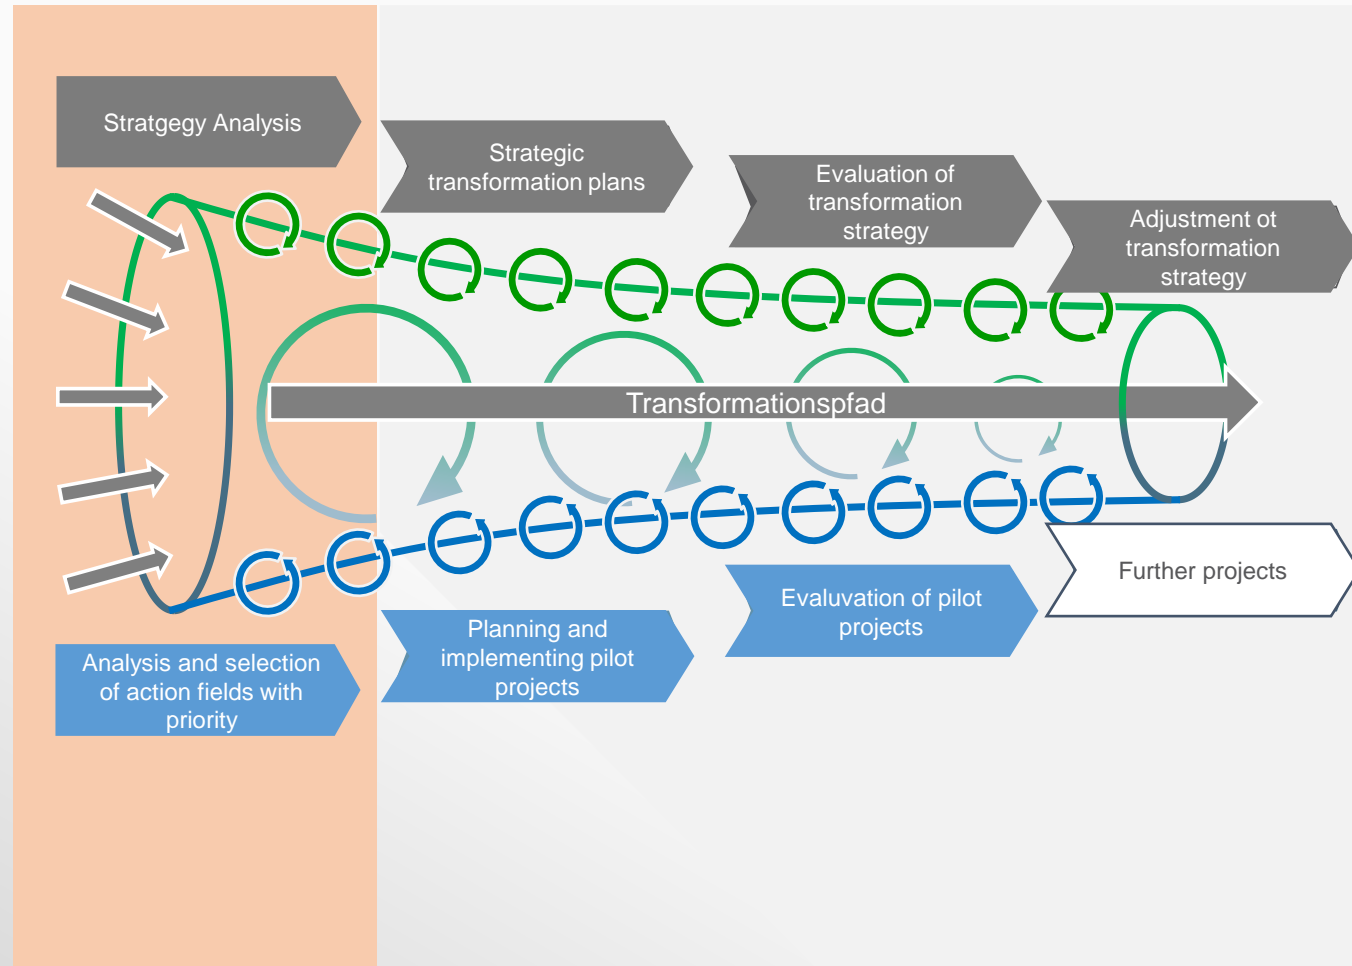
Stratgegy Analysis

Strategic transformation plans

Evaluation of transformation strategy

Adjustment ot transformation strategy

Transformationspfad

Further projects

Evaluvation of pilot projects

Planning and implementing pilot projects

Analysis and selection of action fields with priority